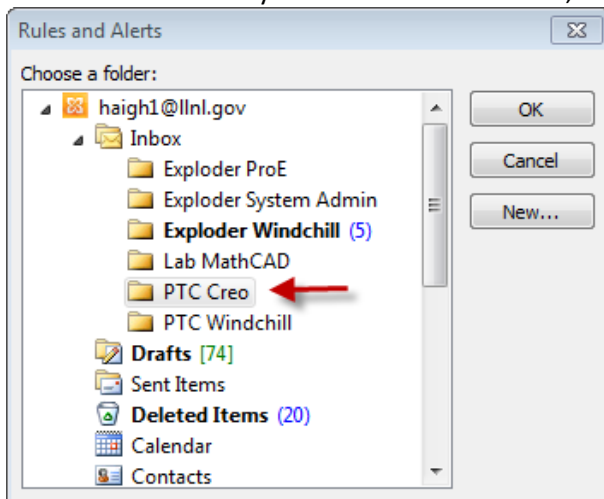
Rules and Alerts

Choose a folder:

haigh1@llnl.gov
Inbox
Exploder ProE
Exploder System Admin
Exploder Windchill (5)
Lab MathCAD
PTC Creo
PTC Windchill
Drafts [74]
Sent Items
Deleted Items (20)
Calendar
Contacts

OK
Cancel
New...